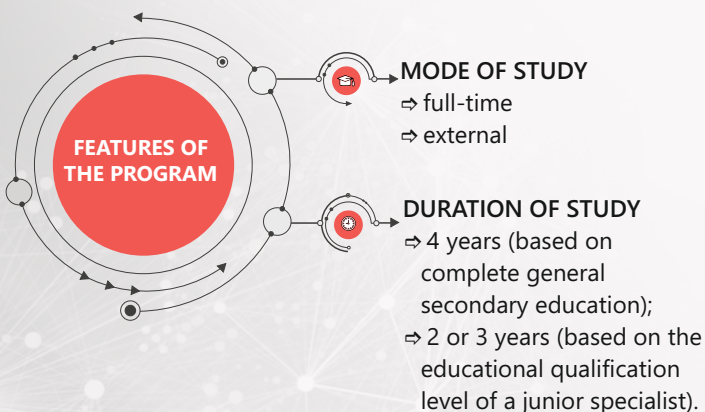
FEATURES OF THE PROGRAM

MODE OF STUDY
⇨ full-time
⇨ external

DURATION OF STUDY
⇨ 4 years (based on complete general secondary education);
⇨ 2 or 3 years (based on the educational qualification level of a junior specialist).